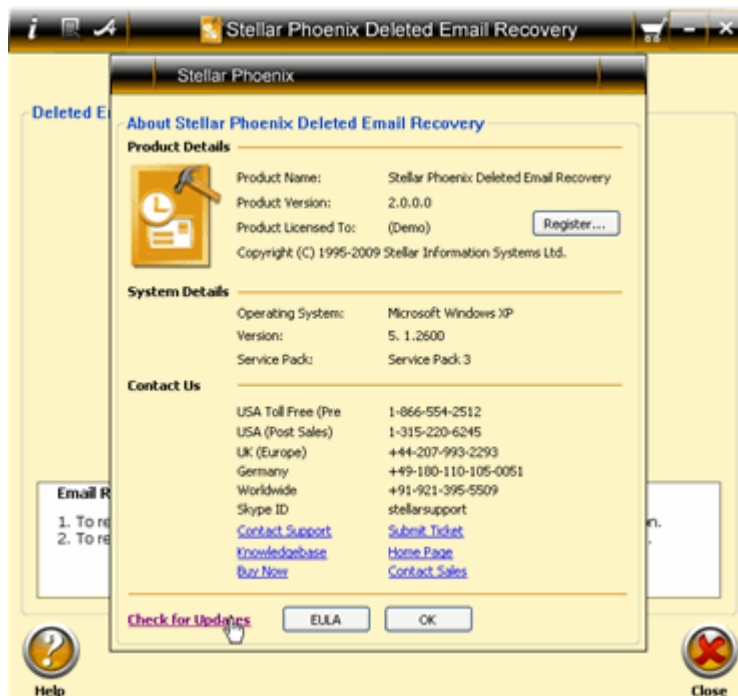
Stellar Phoenix Deleted Email Recovery

Stellar Phoenix

Deleted E

About Stellar Phoenix Deleted Email Recovery

Product Details

Product Name: Stellar Phoenix Deleted Email Recovery
Product Version: 2.0.0.0
Product Licensed To: (Demo) Register...
Copyright (C) 1995-2009 Stellar Information Systems Ltd.

System Details

Operating System: Microsoft Windows XP
Version: 5. 1.2600
Service Pack: Service Pack 3

Contact Us

USA Toll Free (Pre 1-866-554-2512
USA (Post Sales) 1-315-220-6245
UK (Europe) +44-207-993-2293
Germany +49-180-110-105-0051
Worldwide +91-921-395-5509
Skype ID stellarsupport
Contact Support Submit Ticket
Knowledgebase Home Page
Buy Now Contact Sales

Email R
1. To re
2. To re

n.

Check for Updates EULA OK

Help

Close